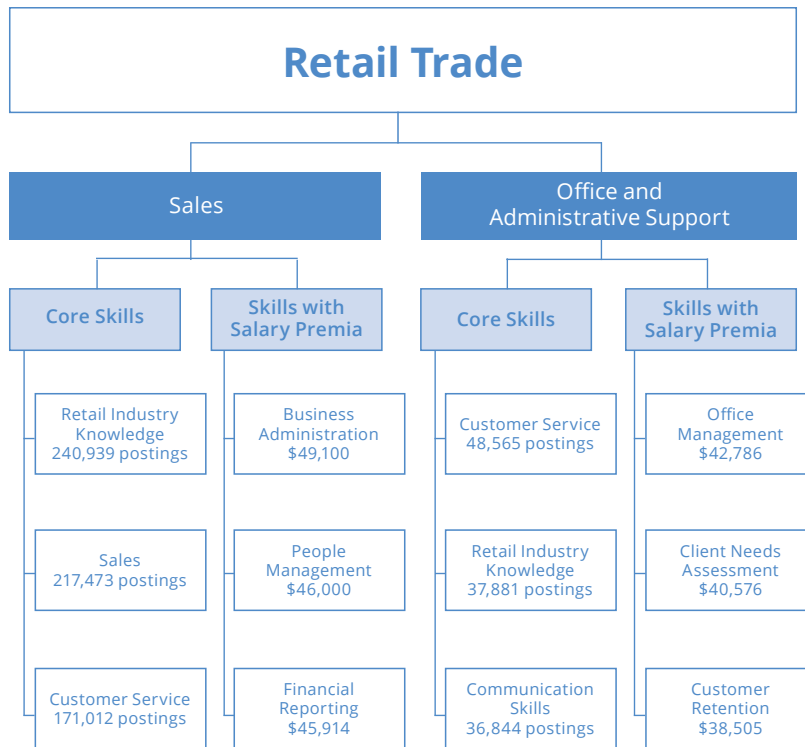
Retail Trade

Sales

Core Skills

Retail Industry Knowledge
240,939 postings

Sales
217,473 postings

Customer Service
171,012 postings

Skills with Salary Premia

Business Administration
$49,100

People Management
$46,000

Financial Reporting
$45,914

Office and Administrative Support

Core Skills

Customer Service
48,565 postings

Retail Industry Knowledge
37,881 postings

Communication Skills
36,844 postings

Skills with Salary Premia

Office Management
$42,786

Client Needs Assessment
$40,576

Customer Retention
$38,505